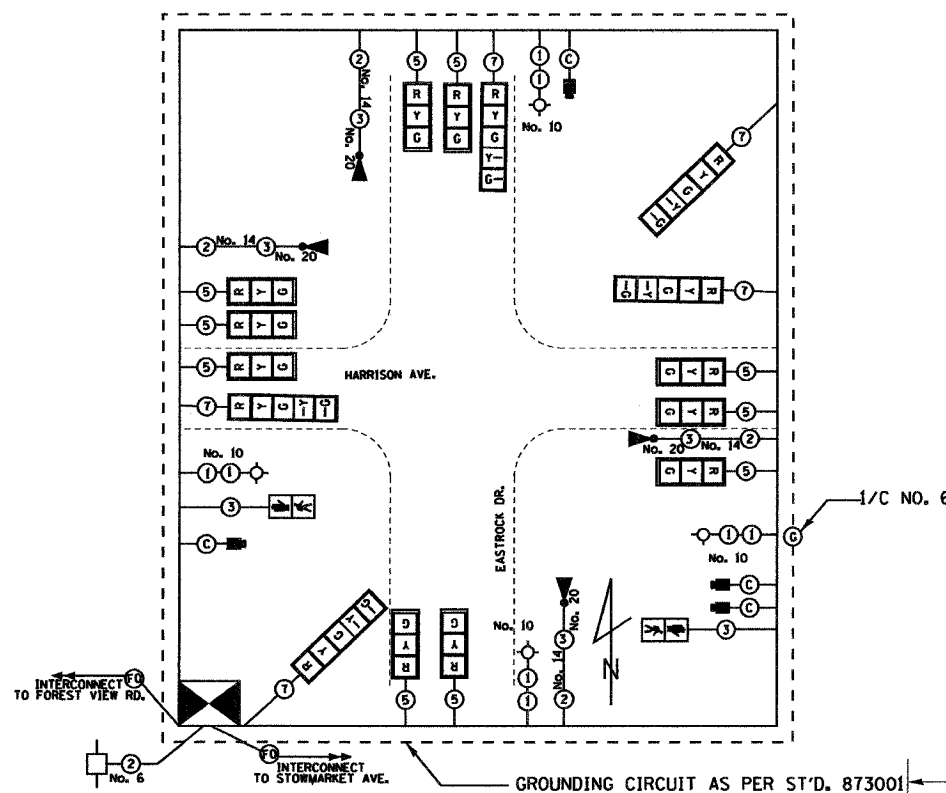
2 No. 14 3 No. 20
5 R Y G
5 R Y G
7 R Y G Y G
1 1 No. 10
C
7 R Y G Y G
2 No. 14 3 No. 20
5 R Y G
5 R Y G
7 R Y G Y G
5 R Y G
HARRISON AVE.
7 R Y G Y G
5 R Y G
5 R Y G
3 No. 14 2 No. 20
5 R Y G
No. 10
1 1
3
C
EASTROCK DR.
1/C NO. 6
G
1 1 No. 10
C
C
3
No. 20
3
No. 14
2
No. 10
1
1
N
5 G Y R
5 G Y R
7 R Y G Y G
INTERCONNECT TO FOREST VIEW RD.
FO
INTERCONNECT TO STOWMARKET AVE.
FO
2 No. 6
GROUNDING CIRCUIT AS PER ST'D. 873001